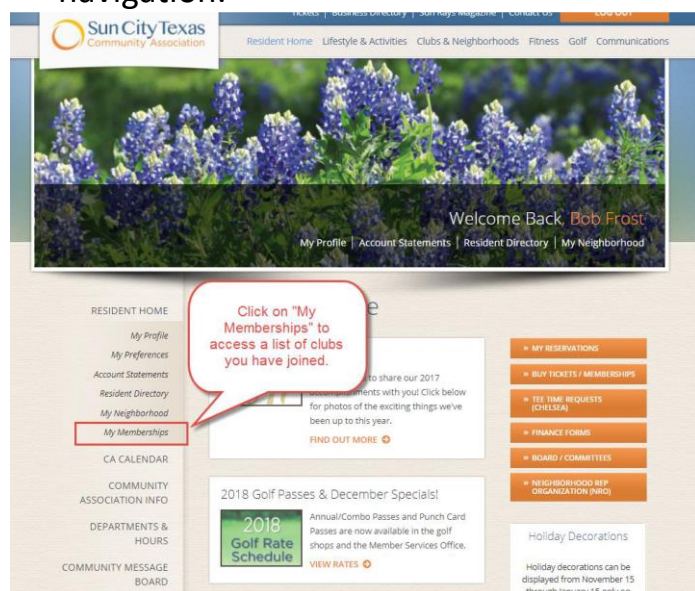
navigation.

Sun City Texas
Community Association

Tickets | Business Directory | Sun Rays Magazine | Contact Us
LOG OUT

Resident Home Lifestyle & Activities Clubs & Neighborhoods Fitness Golf Communications

Welcome Back, Bob Frost
My Profile | Account Statements | Resident Directory | My Neighborhood

RESIDENT HOME
My Profile
My Preferences
Account Statements
Resident Directory
My Neighborhood
My Memberships
CA CALENDAR
COMMUNITY ASSOCIATION INFO
DEPARTMENTS & HOURS
COMMUNITY MESSAGE BOARD

Click on "My Memberships" to access a list of clubs you have joined.

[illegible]e

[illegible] to share our 2017 accomplishments with you! Click below for photos of the exciting things we've been up to this year.
FIND OUT MORE

2018 Golf Passes & December Specials!
2018 Golf Rate Schedule
Annual/Combo Passes and Punch Card Passes are now available in the golf shops and the Member Services Office.
VIEW RATES

» MY RESERVATIONS
» BUY TICKETS / MEMBERSHIPS
» TEE TIME REQUESTS (CHELSEA)
» FINANCE FORMS
» BOARD / COMMITTEES
» NEIGHBORHOOD REP ORGANIZATION (NRO)

Holiday Decorations
Holiday decorations can be displayed from November 15 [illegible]